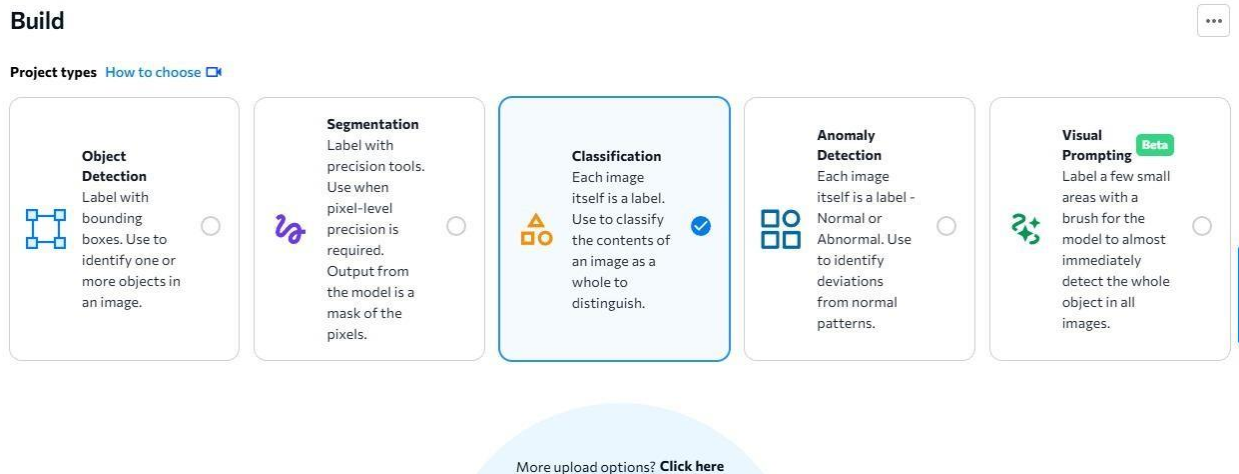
Build

...

Project types How to choose

Object Detection
Label with bounding boxes. Use to identify one or more objects in an image.

Segmentation
Label with precision tools. Use when pixel-level precision is required. Output from the model is a mask of the pixels.

Classification
Each image itself is a label. Use to classify the contents of an image as a whole to distinguish.

Anomaly Detection
Each image itself is a label - Normal or Abnormal. Use to identify deviations from normal patterns.

Visual Prompting Beta
Label a few small areas with a brush for the model to almost immediately detect the whole object in all images.

More upload options? Click here